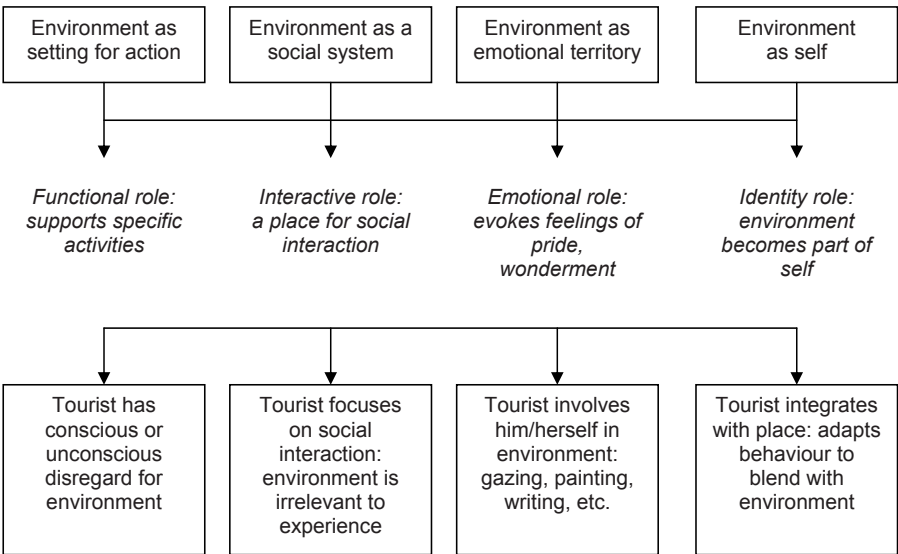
Environment as setting for action

Environment as a social system

Environment as emotional territory

Environment as self

*Functional role: supports specific activities*

*Interactive role: a place for social interaction*

*Emotional role: evokes feelings of pride, wonderment*

*Identity role: environment becomes part of self*

Tourist has conscious or unconscious disregard for environment

Tourist focuses on social interaction: environment is irrelevant to experience

Tourist involves him/herself in environment: gazing, painting, writing, etc.

Tourist integrates with place: adapts behaviour to blend with environment